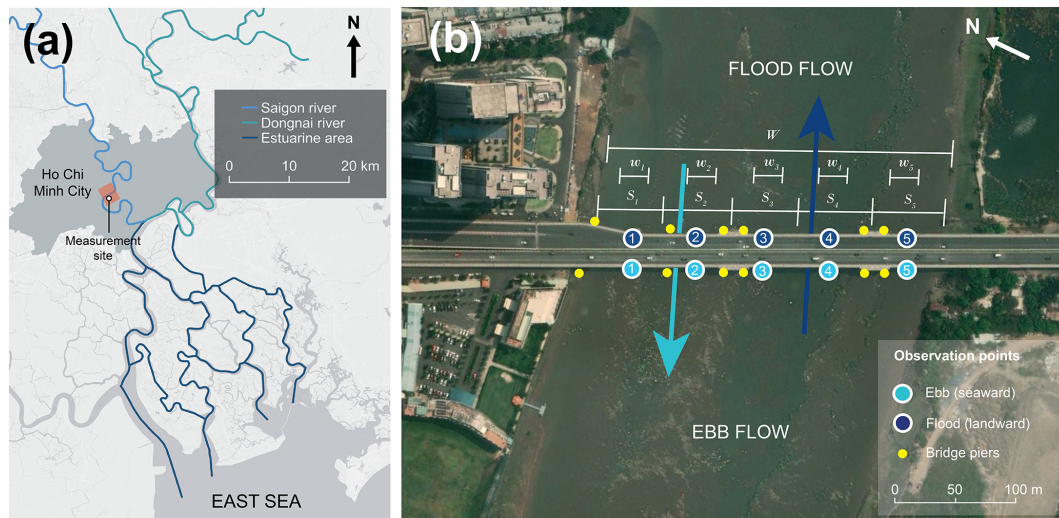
(a)

N

Saigon river
Dongnai river
Estuarine area

0 10 20 km

Ho Chi Minh City

Measurement site

EAST SEA

(b)

N

FLOOD FLOW

$W$

$w_1$ $w_2$ $w_3$ $w_4$ $w_5$

$S_1$ $S_2$ $S_3$ $S_4$ $S_5$

1 2 3 4 5

1 2 3 4 5

EBB FLOW

Observation points

Ebb (seaward)

Flood (landward)

Bridge piers

0 50 100 m